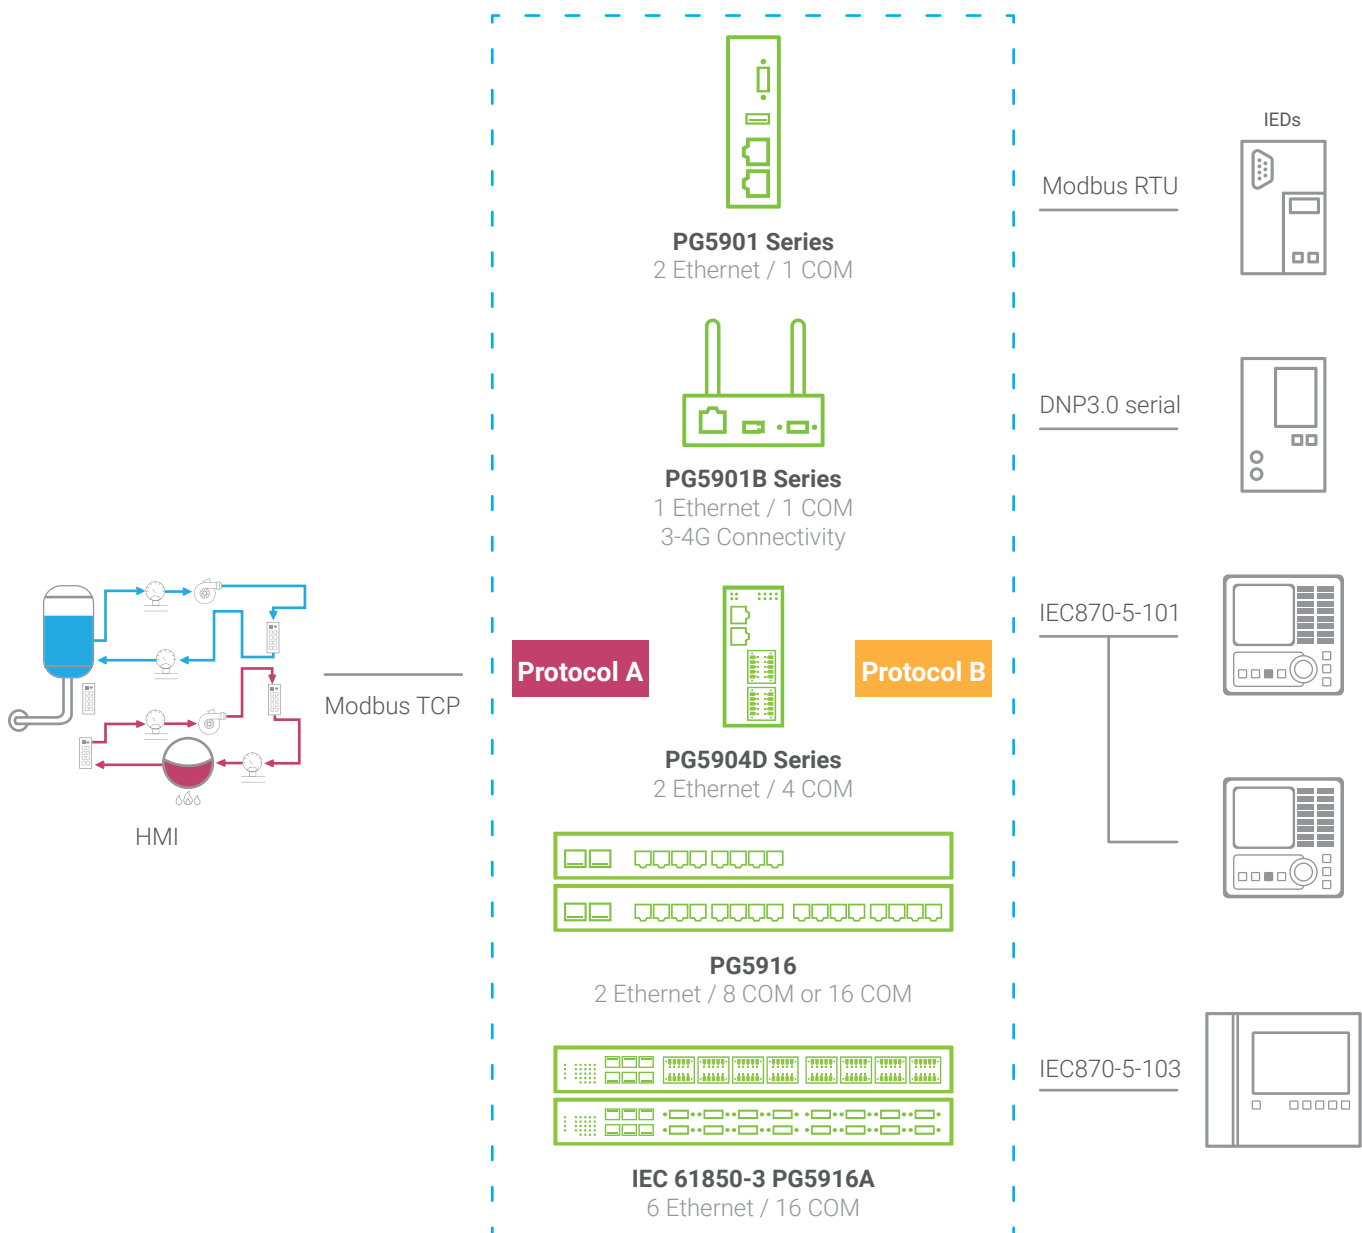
PG5901 Series
2 Ethernet / 1 COM

PG5901B Series
1 Ethernet / 1 COM
3-4G Connectivity

Protocol A

Protocol B

PG5904D Series
2 Ethernet / 4 COM

PG5916
2 Ethernet / 8 COM or 16 COM

IEC 61850-3 PG5916A
6 Ethernet / 16 COM

HMI

Modbus TCP

IEDs

Modbus RTU

DNP3.0 serial

IEC870-5-101

IEC870-5-103